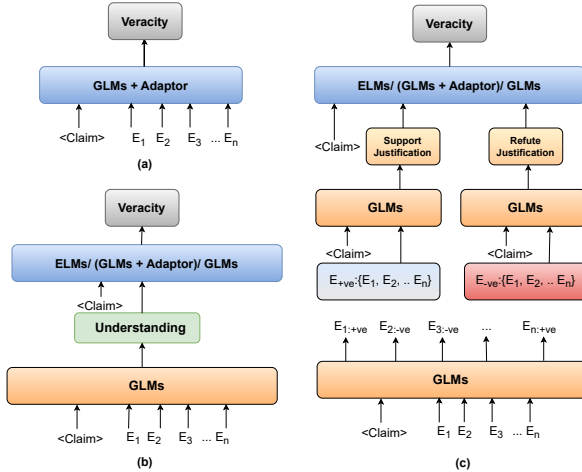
Veracity

GLMs + Adaptor

<Claim> $E_1$ $E_2$ $E_3$ ... $E_n$

(a)

Veracity

ELMs/ (GLMs + Adaptor)/ GLMs

<Claim>

Understanding

GLMs

<Claim> $E_1$ $E_2$ $E_3$ ... $E_n$

(b)

Veracity

ELMs/ (GLMs + Adaptor)/ GLMs

<Claim>

Support Justification

Refute Justification

GLMs

GLMs

<Claim>

<Claim>

$E_{+ve}$:{$E_1$, $E_2$, .. $E_n$}

$E_{-ve}$:{$E_1$, $E_2$, .. $E_n$}

$E_{1:+ve}$ $E_{2:-ve}$ $E_{3:-ve}$ ... $E_{n:+ve}$

GLMs

<Claim> $E_1$ $E_2$ $E_3$ ... $E_n$

(c)